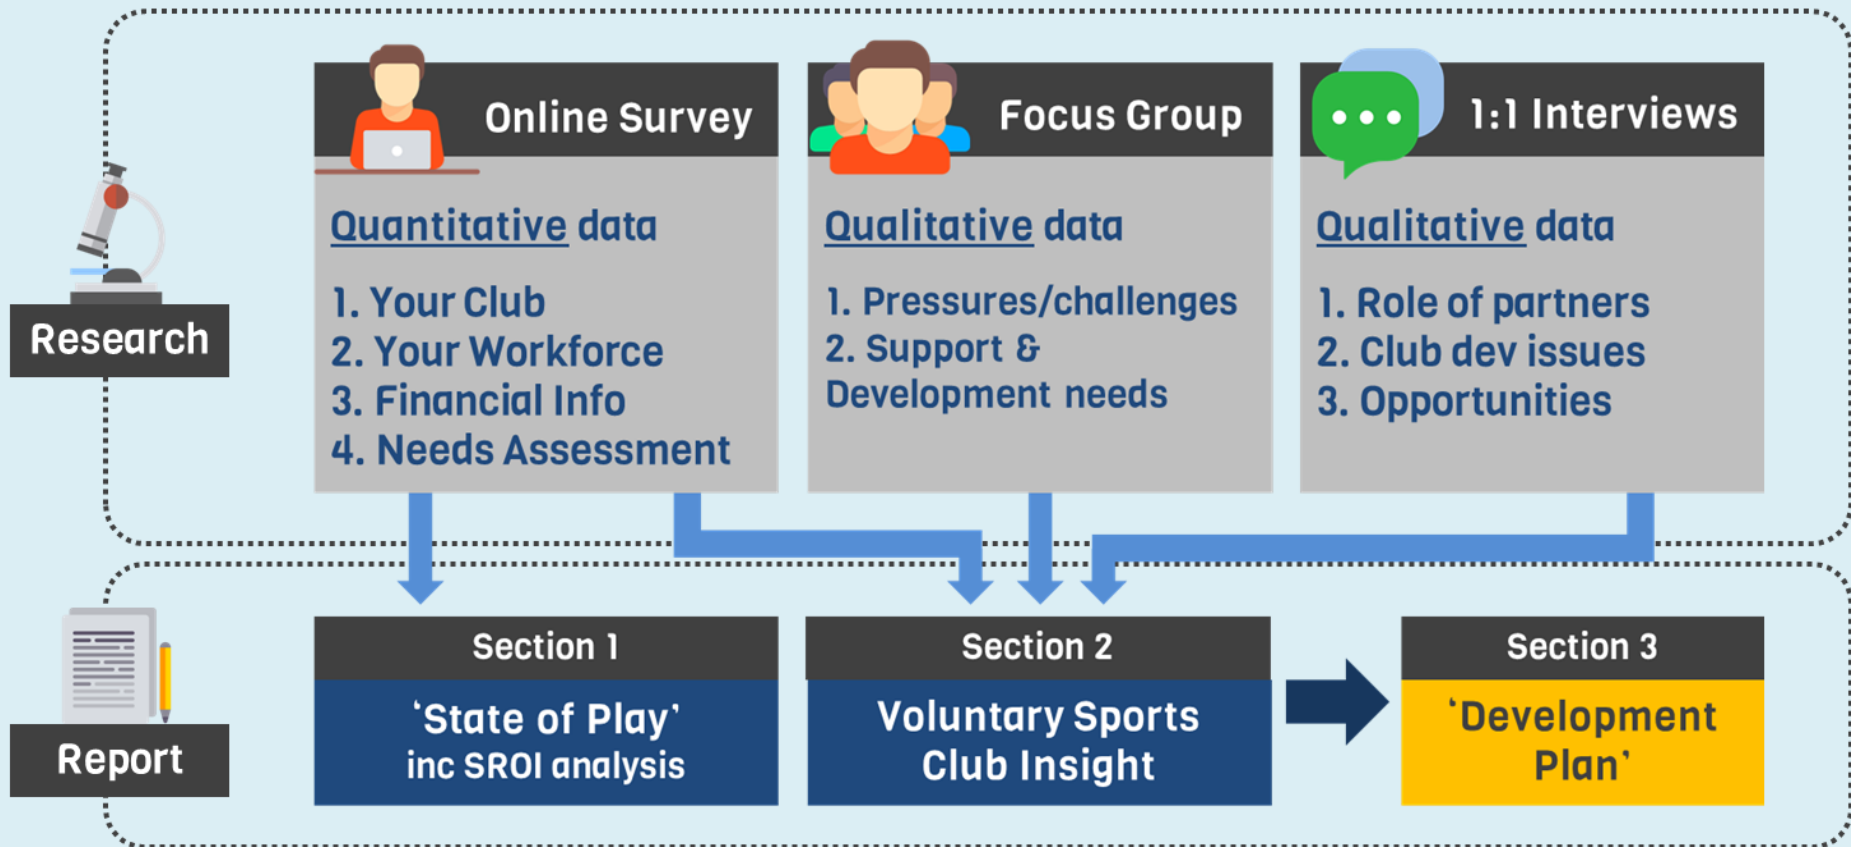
Research

Online Survey

Quantitative data

1. Your Club
2. Your Workforce
3. Financial Info
4. Needs Assessment

Focus Group

Qualitative data

1. Pressures/challenges
2. Support & Development needs

1:1 Interviews

Qualitative data

1. Role of partners
2. Club dev issues
3. Opportunities

Report

Section 1

'State of Play' inc SROI analysis

Section 2

Voluntary Sports Club Insight

Section 3

'Development Plan'